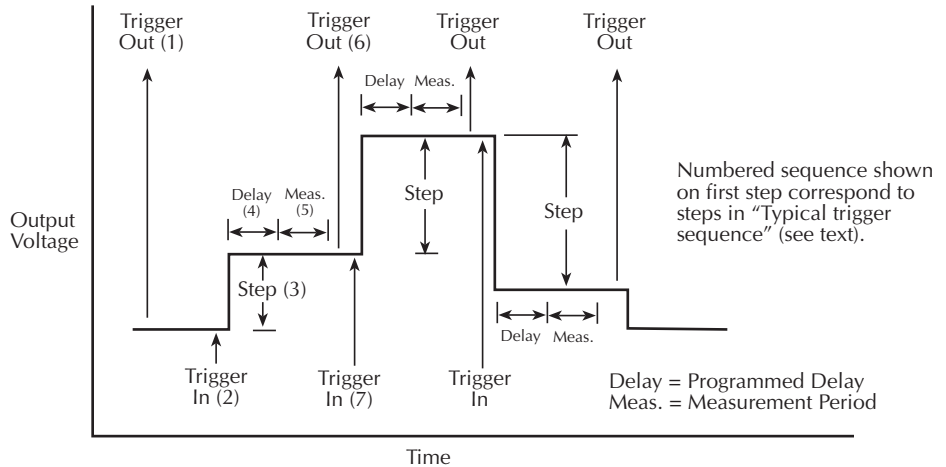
Trigger Out (1)

Trigger Out (6)

Trigger Out

Trigger Out

Delay Meas.

Numbered sequence shown on first step correspond to steps in "Typical trigger sequence" (see text).

Output Voltage

Delay (4)

Meas. (5)

Step

Step

Step (3)

Delay Meas.

Trigger In (2)

Trigger In (7)

Trigger In

Delay = Programmed Delay
Meas. = Measurement Period

Time